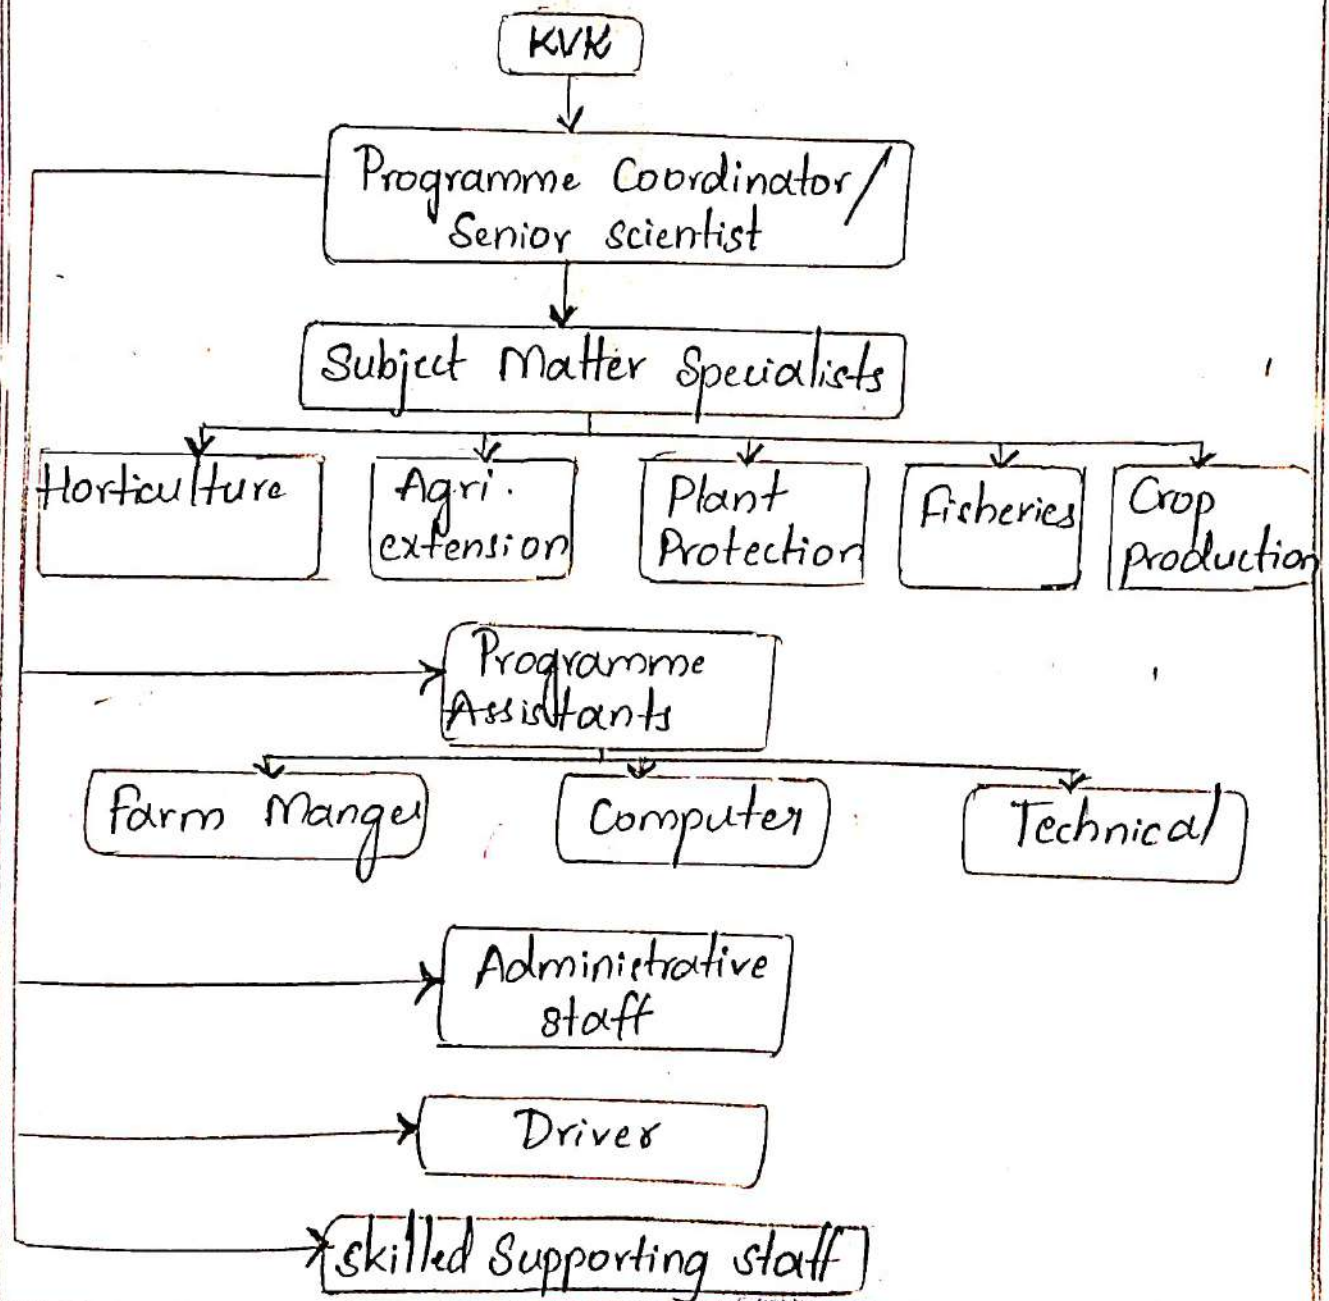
KVK

Programme Coordinator/ Senior scientist

Subject Matter Specialists

Horticulture

Agri. extension

Plant Protection

Fisheries

Crop production

Programme Assistants

Farm Manger

Computer

Technical

Administrative staff

Driver

skilled Supporting staff